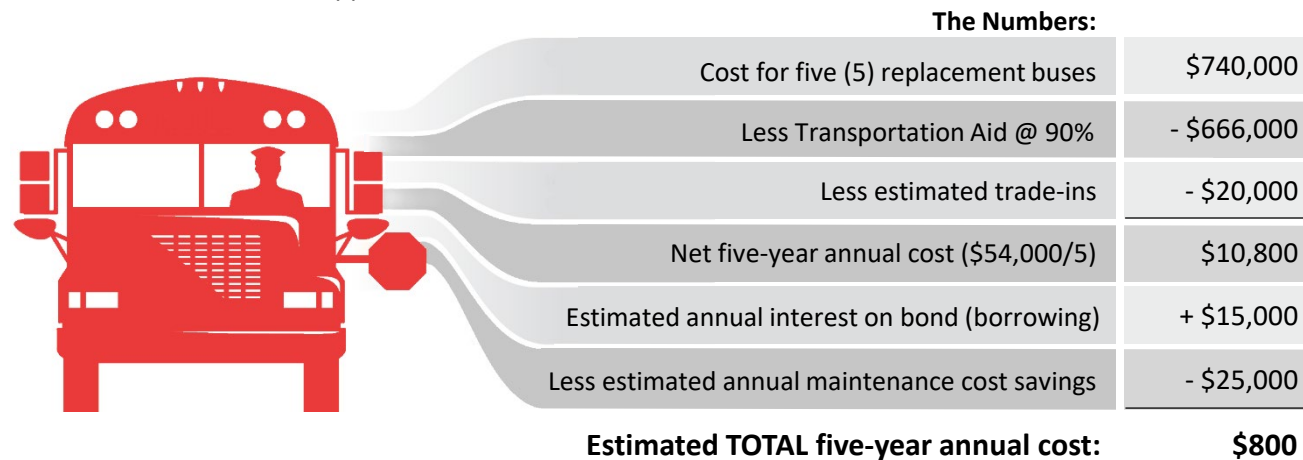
The Numbers:

| | |
|---|---|
| Cost for five (5) replacement buses | \$740,000 |
| Less Transportation Aid @ 90% | - \$666,000 |
| Less estimated trade-ins | - \$20,000 |
| Net five-year annual cost (\$54,000/5) | \$10,800 |
| Estimated annual interest on bond (borrowing) | + \$15,000 |
| Less estimated annual maintenance cost savings | - \$25,000 |

Estimated TOTAL five-year annual cost: \$800